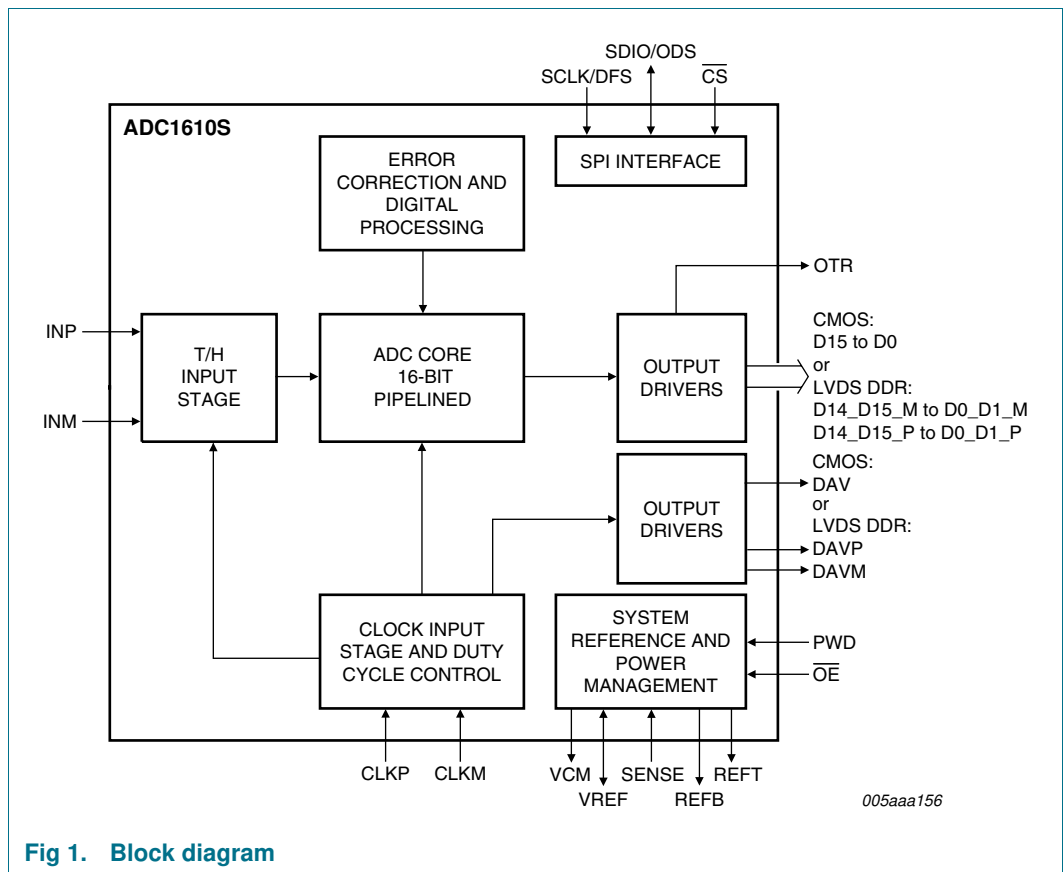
SDIO/ODS

SCLK/DFS

$\overline{CS}$

ADC1610S

ERROR CORRECTION AND DIGITAL PROCESSING

SPI INTERFACE

OTR

INP

T/H INPUT STAGE

INM

ADC CORE 16-BIT PIPELINED

OUTPUT DRIVERS

CMOS:
D15 to D0
or
LVDS DDR:
D14_D15_M to D0_D1_M
D14_D15_P to D0_D1_P

OUTPUT DRIVERS

CMOS:
DAV
or
LVDS DDR:
DAVP
DAVM

CLOCK INPUT STAGE AND DUTY CYCLE CONTROL

SYSTEM REFERENCE AND POWER MANAGEMENT

PWD

$\overline{OE}$

CLKP

CLKM

VCM

VREF

SENSE

REFB

REFT

005aaa156

Fig 1. Block diagram